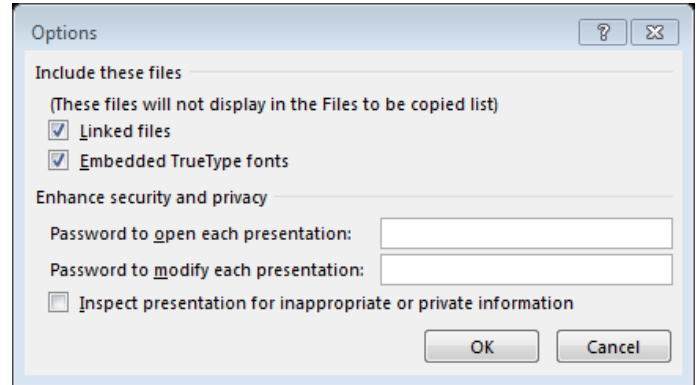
Options

?

Include these files

(These files will not display in the Files to be copied list)

Linked files

Embedded TrueType fonts

Enhance security and privacy

Password to open each presentation:

Password to modify each presentation:

Inspect presentation for inappropriate or private information

OK

Cancel